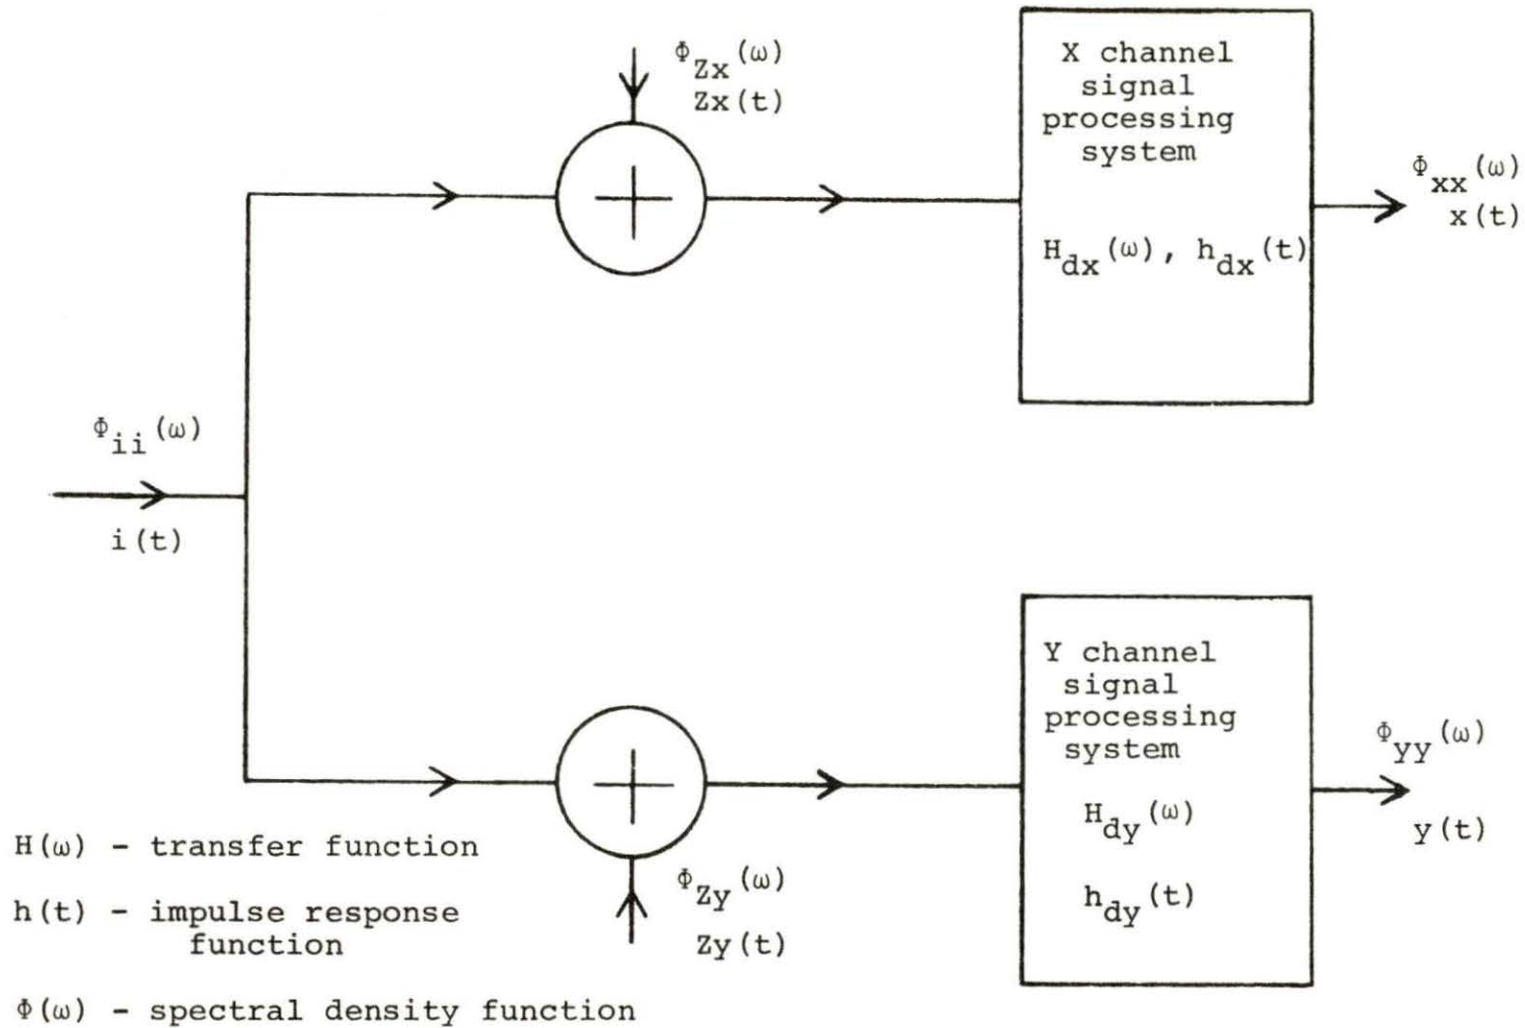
$\Phi_{Zx}(\omega)$
$Zx(t)$

X channel signal processing system

$H_{dx}(\omega)$, $h_{dx}(t)$

$\Phi_{xx}(\omega)$
$x(t)$

$\Phi_{ii}(\omega)$
$i(t)$

Y channel signal processing system

$H_{dy}(\omega)$

$h_{dy}(t)$

$\Phi_{yy}(\omega)$
$y(t)$

$\Phi_{Zy}(\omega)$
$Zy(t)$

$H(\omega)$ - transfer function

$h(t)$ - impulse response function

$\Phi(\omega)$ - spectral density function